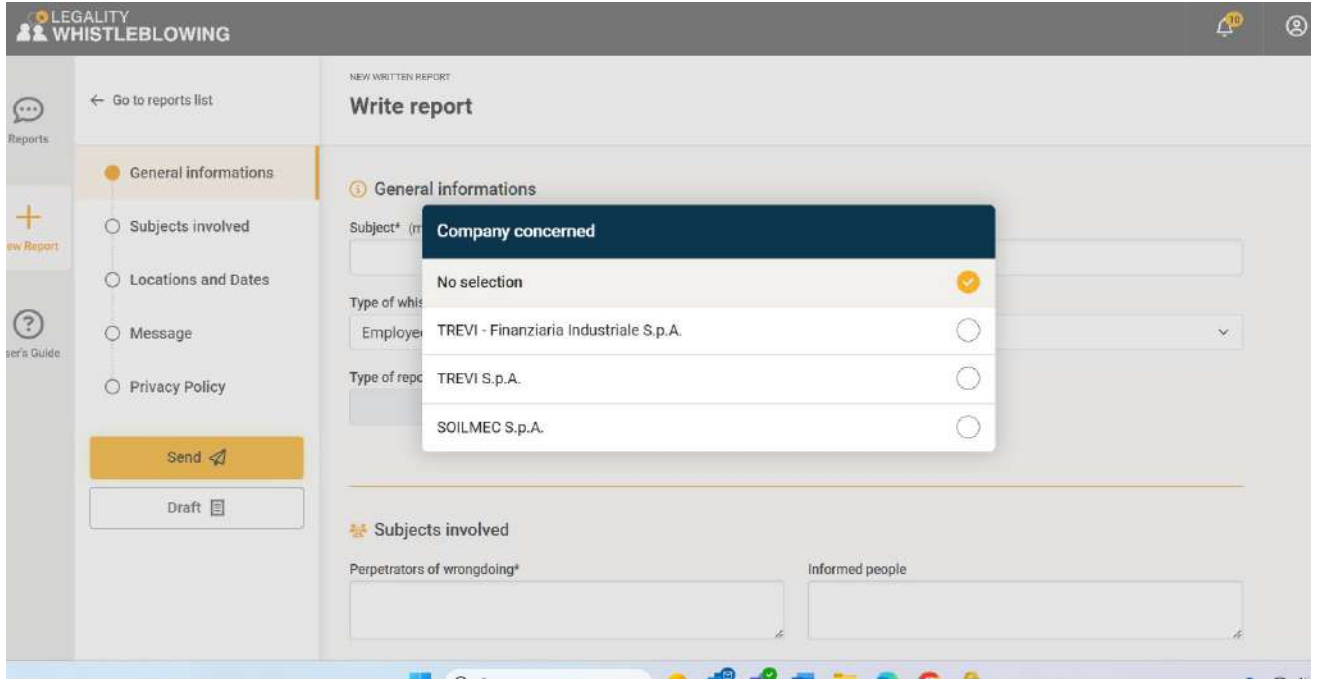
LEGALITY WHISTLEBLOWING

10

Reports

ew Report

ser's Guide

← Go to reports list

General informations

Subjects involved

Locations and Dates

Message

Privacy Policy

Send

Draft

NEW WRITTEN REPORT

Write report

General informations

Subject* (m

Type of whis

Employe

Type of repo

Company concerned

No selection

TREVI - Finanziaria Industriale S.p.A.

TREVI S.p.A.

SOILMEC S.p.A.

Subjects involved

Perpetrators of wrongdoing*

Informed people